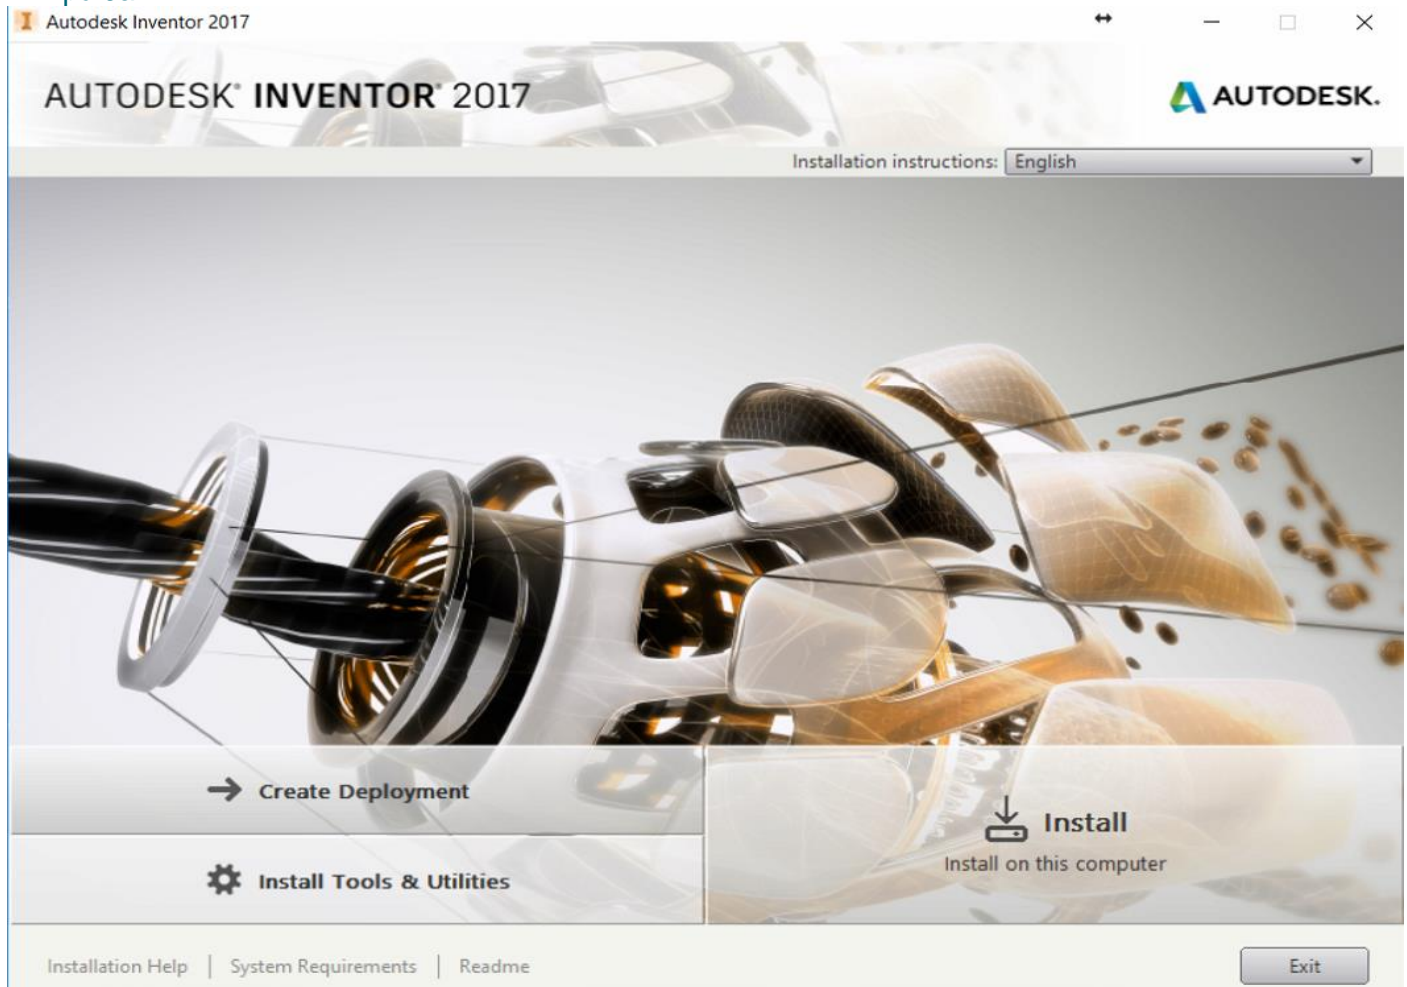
Autodesk Inventor 2017

AUTODESK® INVENTOR® 2017

AUTODESK.

Installation instructions: English

Create Deployment

Install Tools & Utilities

Install
Install on this computer

Installation Help | System Requirements | Readme

Exit